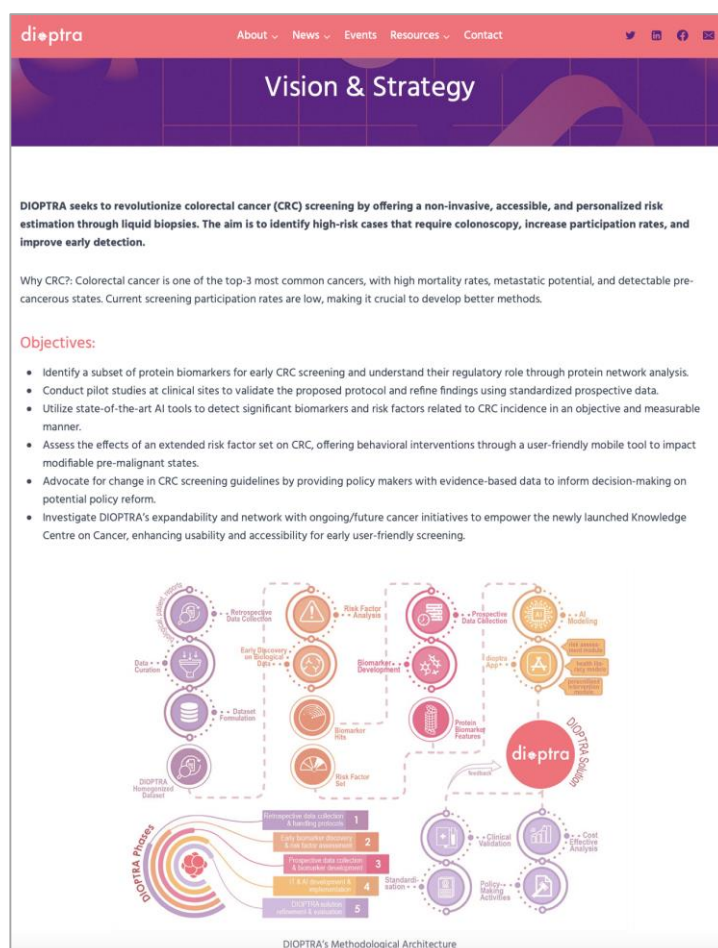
di◆ptra

About ⌄ News ⌄ Events Resources ⌄ Contact

Vision & Strategy

DIOPTRA seeks to revolutionize colorectal cancer (CRC) screening by offering a non-invasive, accessible, and personalized risk estimation through liquid biopsies. The aim is to identify high-risk cases that require colonoscopy, increase participation rates, and improve early detection.

Why CRC?: Colorectal cancer is one of the top-3 most common cancers, with high mortality rates, metastatic potential, and detectable pre-cancerous states. Current screening participation rates are low, making it crucial to develop better methods.

Objectives:

- Identify a subset of protein biomarkers for early CRC screening and understand their regulatory role through protein network analysis.
- Conduct pilot studies at clinical sites to validate the proposed protocol and refine findings using standardized prospective data.
- Utilize state-of-the-art AI tools to detect significant biomarkers and risk factors related to CRC incidence in an objective and measurable manner.
- Assess the effects of an extended risk factor set on CRC, offering behavioral interventions through a user-friendly mobile tool to impact modifiable pre-malignant states.
- Advocate for change in CRC screening guidelines by providing policy makers with evidence-based data to inform decision-making on potential policy reform.
- Investigate DIOPTRA's expandability and network with ongoing/future cancer initiatives to empower the newly launched Knowledge Centre on Cancer, enhancing usability and accessibility for early user-friendly screening.

Retrospective Data Collection
Data Curation
Dataset Formulation
DIOPTRA Homogenized Dataset
Risk Factor Analysis
Early Discovery on Biological Data
Biomarker Hits
Risk Factor Set
Prospective Data Collection
Biomarker Development
Protein Biomarker Features
AI Modeling
Dioptra App
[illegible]
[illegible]
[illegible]
di◆ptra
DIOPTRA Solution
Feedback
Clinical Validation
Cost Effective Analysis
Standardisation
Policy-Making Activities
DIOPTRA Phases
Retrospective data collection & handling protocols 1
Early biomarker discovery & risk factor assessment 2
Prospective data collection & biomarker development 3
IT & AI development & implementation 4
DIOPTRA solution refinement & evaluation 5

DIOPTRA's Methodological Architecture